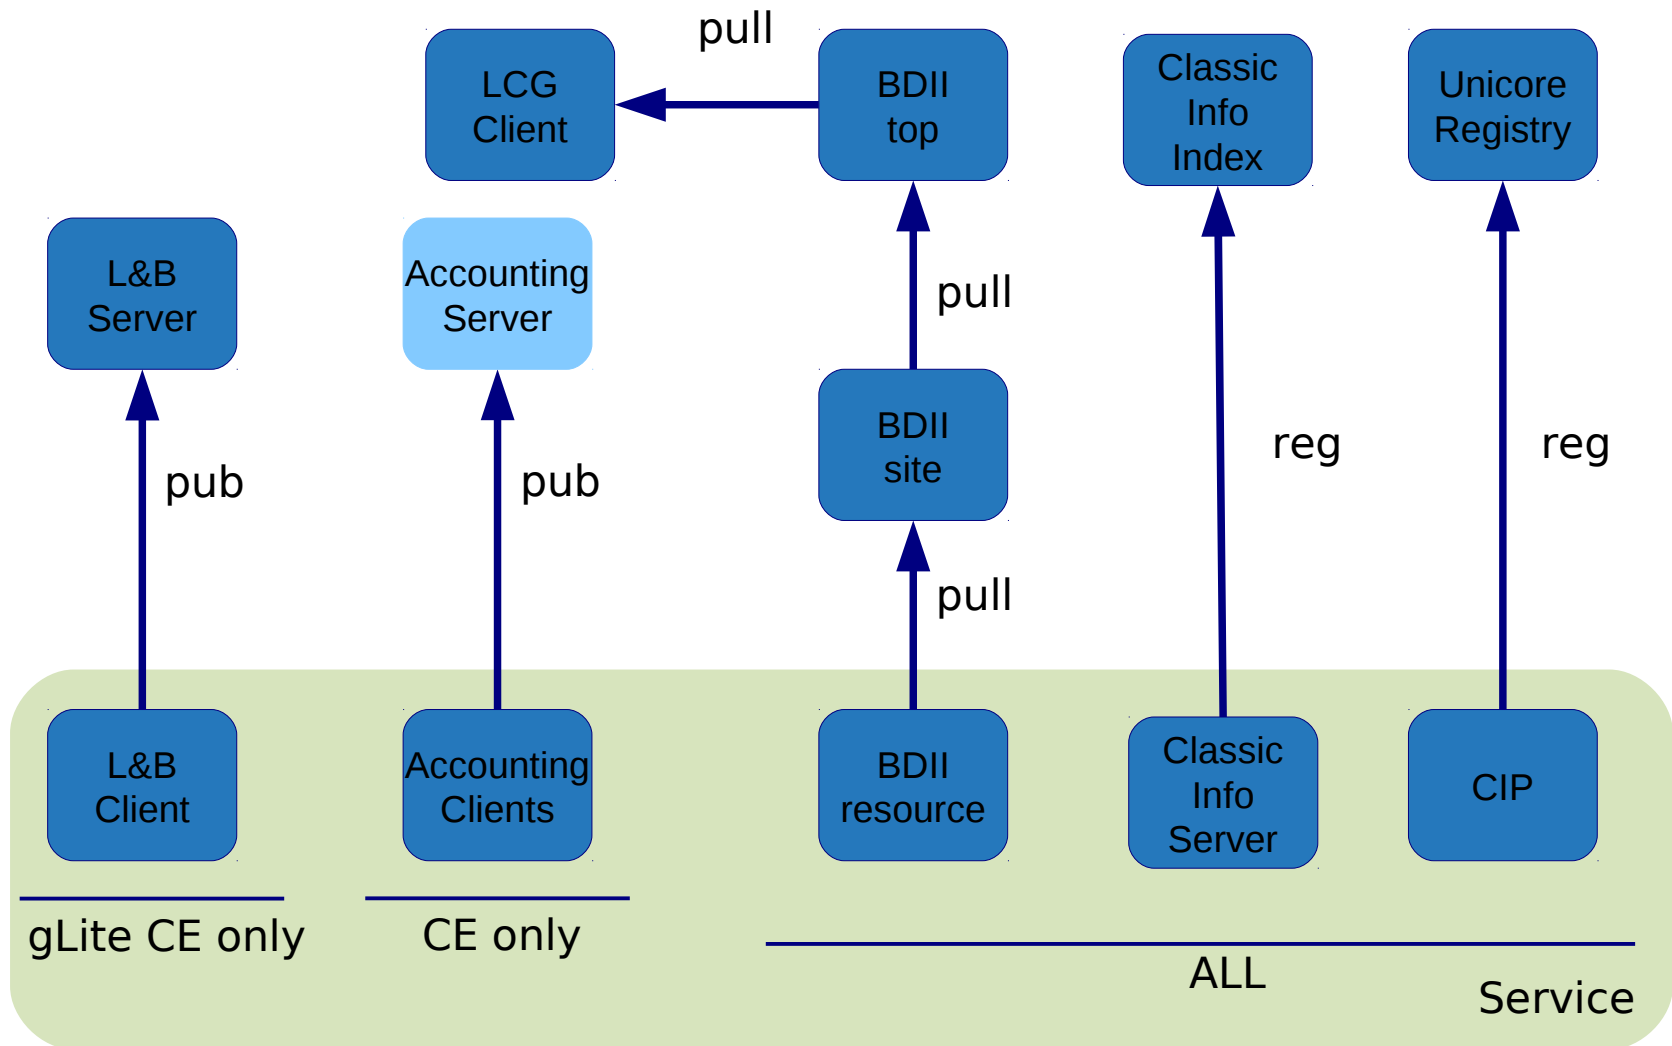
LCG Client

pull

BDII top

Classic Info Index

Unicore Registry

L&B Server

Accounting Server

pull

BDII site

pub

pub

reg

reg

pull

L&B Client

Accounting Clients

BDII resource

Classic Info Server

CIP

gLite CE only

CE only

ALL

Service